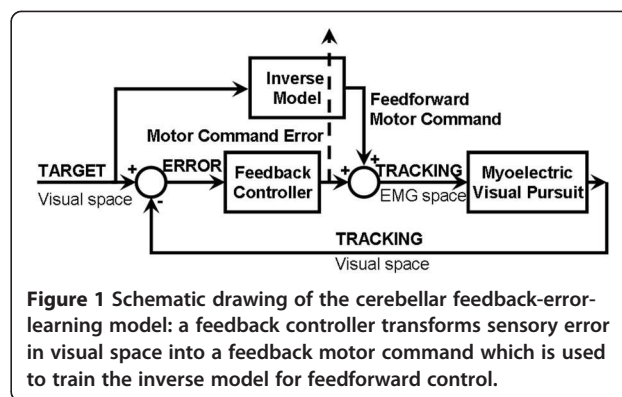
Inverse Model

Feedforward Motor Command

Motor Command Error

TARGET

Visual space

+

-

ERROR

Feedback Controller

+

+

TRACKING

EMG space

Myoelectric Visual Pursuit

TRACKING

Visual space

**Figure 1** Schematic drawing of the cerebellar feedback-error-learning model: a feedback controller transforms sensory error in visual space into a feedback motor command which is used to train the inverse model for feedforward control.